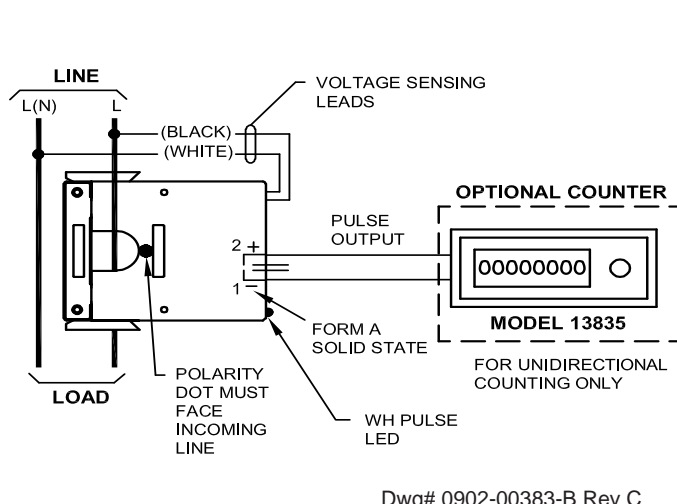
LINE
L(N)
L
VOLTAGE SENSING LEADS
(BLACK)
(WHITE)
OPTIONAL COUNTER
PULSE OUTPUT
2 +
1 −
00000000
MODEL 13835
FORM A SOLID STATE
FOR UNIDIRECTIONAL COUNTING ONLY
LOAD
POLARITY DOT MUST FACE INCOMING LINE
WH PULSE LED
Dwg# 0902-00383-B Rev C